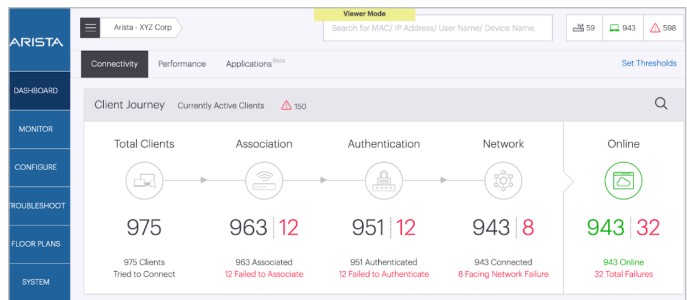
ARISTA

DASHBOARD

MONITOR

CONFIGURE

TROUBLESHOOT

FLOOR PLANS

SYSTEM

Arista - XYZ Corp

Viewer Mode

Search for MAC/ IP Address/ User Name/ Device Name.

59

943

598

Connectivity

Performance

Applications Beta

Set Thresholds

Client Journey

Currently Active Clients

150

Total Clients

975

975 Clients
Tried to Connect

Association

963 | 12

963 Associated
12 Failed to Associate

Authentication

951 | 12

951 Authenticated
12 Failed to Authenticate

Network

943 | 8

943 Connected
8 Facing Network Failure

Online

943 | 32

943 Online
32 Total Failures